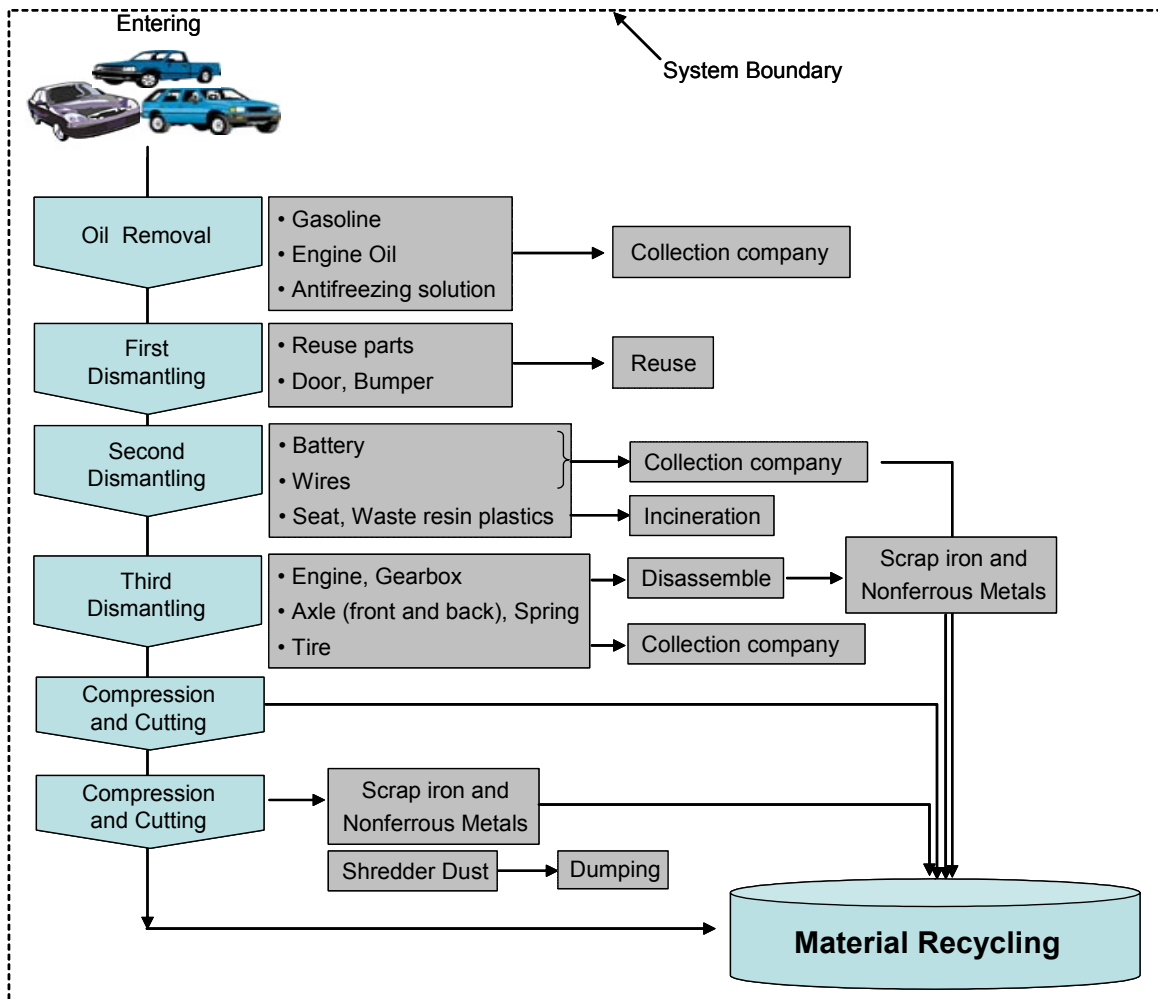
Entering

System Boundary

Oil Removal

• Gasoline
• Engine Oil
• Antifreezing solution

Collection company

First Dismantling

• Reuse parts
• Door, Bumper

Reuse

Second Dismantling

• Battery
• Wires
• Seat, Waste resin plastics

Collection company

Incineration

Third Dismantling

• Engine, Gearbox
• Axle (front and back), Spring
• Tire

Disassemble

Scrap iron and Nonferrous Metals

Collection company

Compression and Cutting

Compression and Cutting

Scrap iron and Nonferrous Metals

Shredder Dust

Dumping

Material Recycling